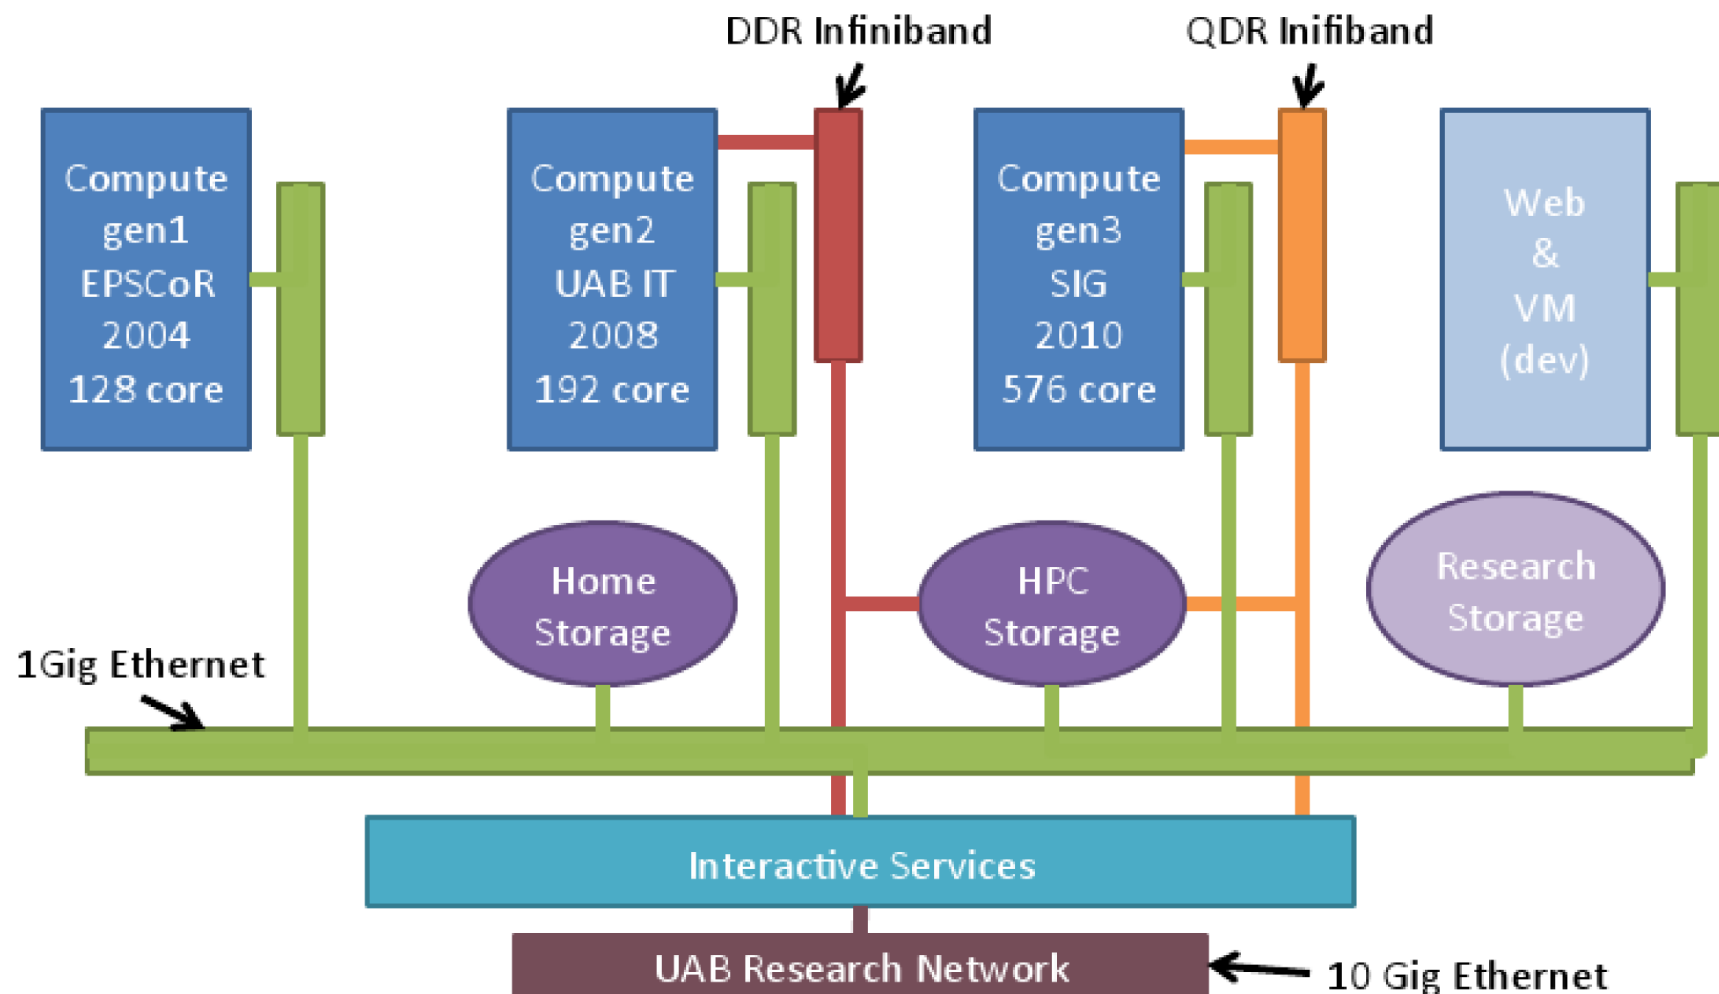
DDR Infiniband

QDR Inifiband

Compute gen1 EPSCoR 2004 128 core

Compute gen2 UAB IT 2008 192 core

Compute gen3 SIG 2010 576 core

Web & VM (dev)

Home Storage

HPC Storage

Research Storage

1Gig Ethernet

Interactive Services

UAB Research Network

10 Gig Ethernet